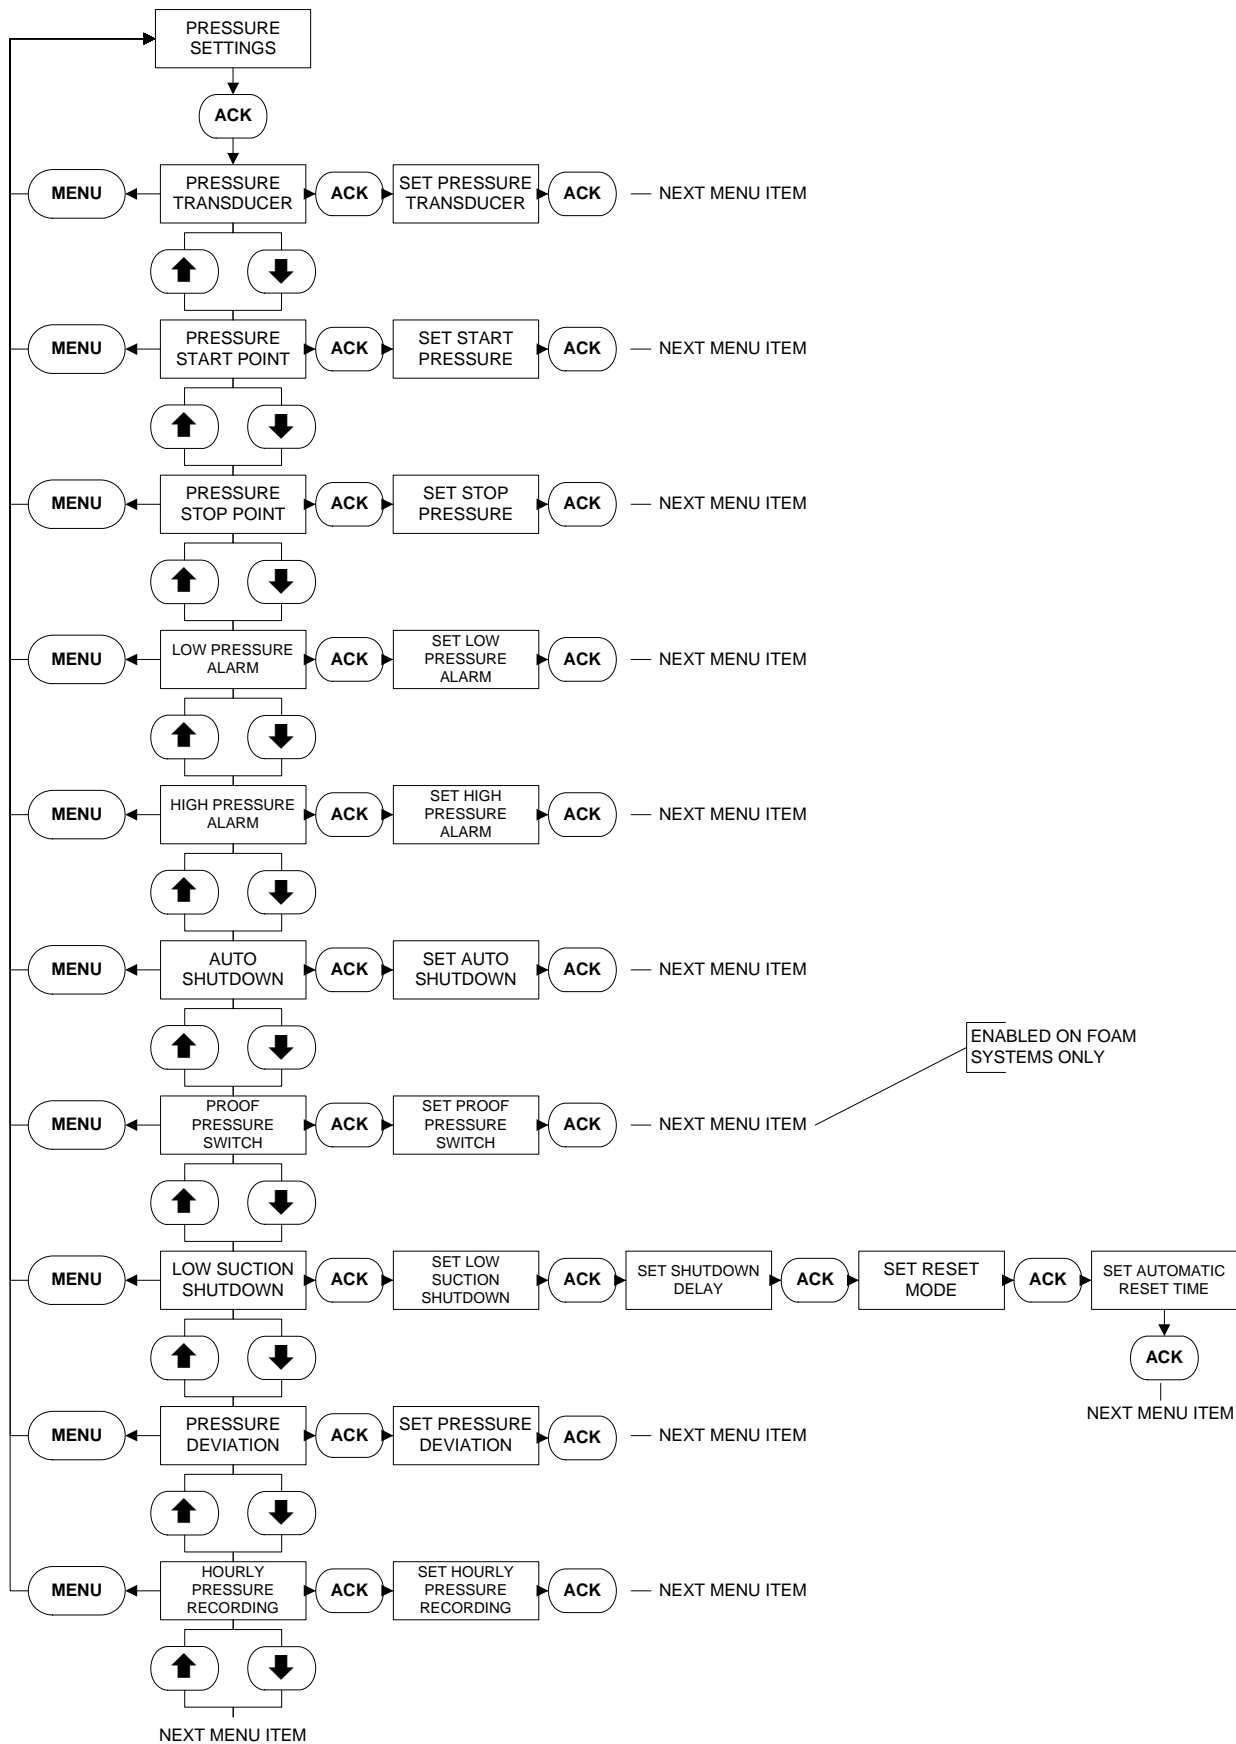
PRESSURE SETTINGS

ACK

MENU
PRESSURE TRANSDUCER
ACK
SET PRESSURE TRANSDUCER
ACK
NEXT MENU ITEM

MENU
PRESSURE START POINT
ACK
SET START PRESSURE
ACK
NEXT MENU ITEM

MENU
PRESSURE STOP POINT
ACK
SET STOP PRESSURE
ACK
NEXT MENU ITEM

MENU
LOW PRESSURE ALARM
ACK
SET LOW PRESSURE ALARM
ACK
NEXT MENU ITEM

MENU
HIGH PRESSURE ALARM
ACK
SET HIGH PRESSURE ALARM
ACK
NEXT MENU ITEM

MENU
AUTO SHUTDOWN
ACK
SET AUTO SHUTDOWN
ACK
NEXT MENU ITEM

ENABLED ON FOAM SYSTEMS ONLY

MENU
PROOF PRESSURE SWITCH
ACK
SET PROOF PRESSURE SWITCH
ACK
NEXT MENU ITEM

MENU
LOW SUCTION SHUTDOWN
ACK
SET LOW SUCTION SHUTDOWN
ACK
SET SHUTDOWN DELAY
ACK
SET RESET MODE
ACK
SET AUTOMATIC RESET TIME
ACK
NEXT MENU ITEM

MENU
PRESSURE DEVIATION
ACK
SET PRESSURE DEVIATION
ACK
NEXT MENU ITEM

MENU
HOURLY PRESSURE RECORDING
ACK
SET HOURLY PRESSURE RECORDING
ACK
NEXT MENU ITEM

NEXT MENU ITEM